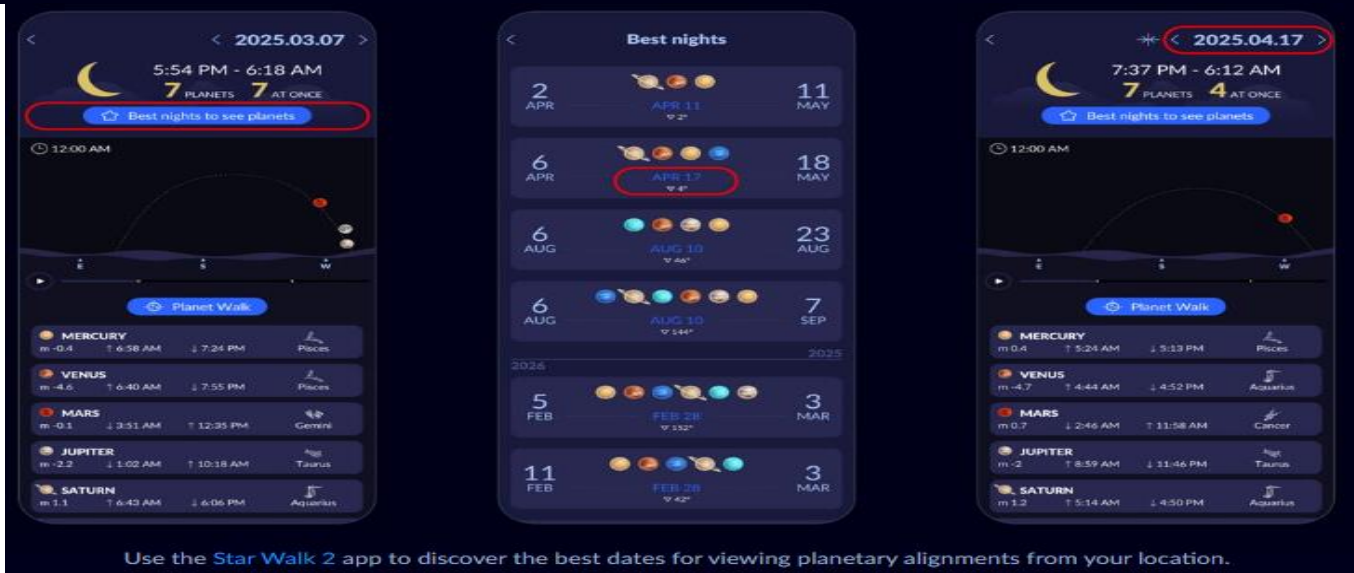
< 2025.03.07 >

5:54 PM - 6:18 AM

7 PLANETS 7 AT ONCE

Best nights to see planets

12:00 AM

E S W

Planet Walk

| | | | |
|---|---|---|---|
| MERCURY m -0.4 | ↑ 6:58 AM | ↓ 7:24 PM | Pisces |
| VENUS m -4.6 | ↑ 6:40 AM | ↓ 7:55 PM | Pisces |
| MARS m -0.1 | ↓ 3:51 AM | ↑ 12:35 PM | Gemini |
| JUPITER m -2.2 | ↓ 1:02 AM | ↑ 10:18 AM | Taurus |
| SATURN m 1.1 | ↑ 6:43 AM | ↓ 6:06 PM | Aquarius |

Best nights

2 APR — APR 11 — ▽ 2° — 11 MAY

6 APR — APR 17 — ▽ 4° — 18 MAY

6 AUG — AUG 10 — ▽ 46° — 23 AUG

6 AUG — AUG 10 — ▽ 144° — 7 SEP

2025

2026

5 FEB — FEB 28 — ▽ 152° — 3 MAR

11 FEB — FEB 28 — ▽ 42° — 3 MAR

< 2025.04.17 >

7:37 PM - 6:12 AM

7 PLANETS 4 AT ONCE

Best nights to see planets

12:00 AM

E S W

Planet Walk

| | | | |
|---|---|---|---|
| MERCURY m 0.4 | ↑ 5:24 AM | ↓ 5:13 PM | Pisces |
| VENUS m -4.7 | ↑ 4:44 AM | ↓ 4:52 PM | Aquarius |
| MARS m 0.7 | ↓ 2:46 AM | ↑ 11:58 AM | Cancer |
| JUPITER m -2 | ↑ 8:59 AM | ↓ 11:46 PM | Taurus |
| SATURN m 1.2 | ↑ 5:14 AM | ↓ 4:50 PM | Aquarius |

Use the Star Walk 2 app to discover the best dates for viewing planetary alignments from your location.